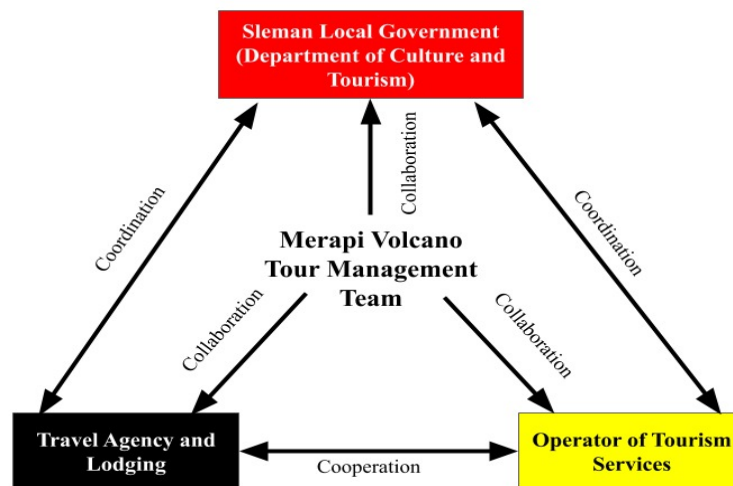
Sleman Local Government (Department of Culture and Tourism)

Coordination

Collaboration

Coordination

Merapi Volcano Tour Management Team

Collaboration

Collaboration

Travel Agency and Lodging

Cooperation

Operator of Tourism Services